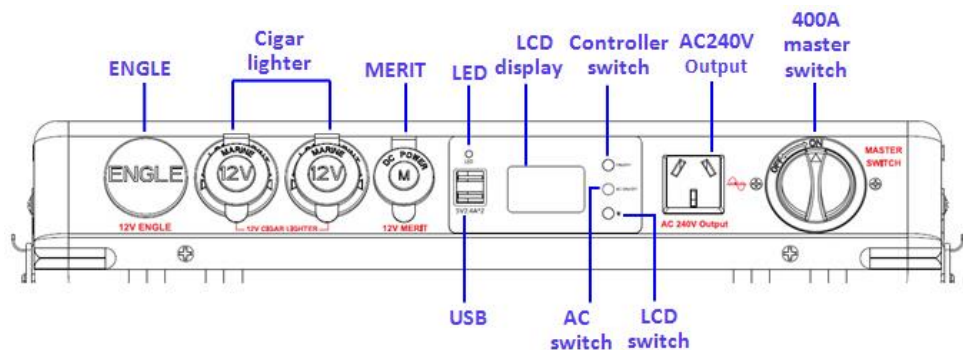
ENGLE

Cigar lighter

MERIT

LED

LCD display

Controller switch

AC240V Output

400A master switch

ENGLE

12V ENGLE

MARINE

12V

MARINE

12V

12V CIGAR LIGHTER

DC POWER

M

12V MERIT

LED

5V2.4A*2

AC 240V Output

OFF

ON

MASTER SWITCH

USB

AC switch

LCD switch